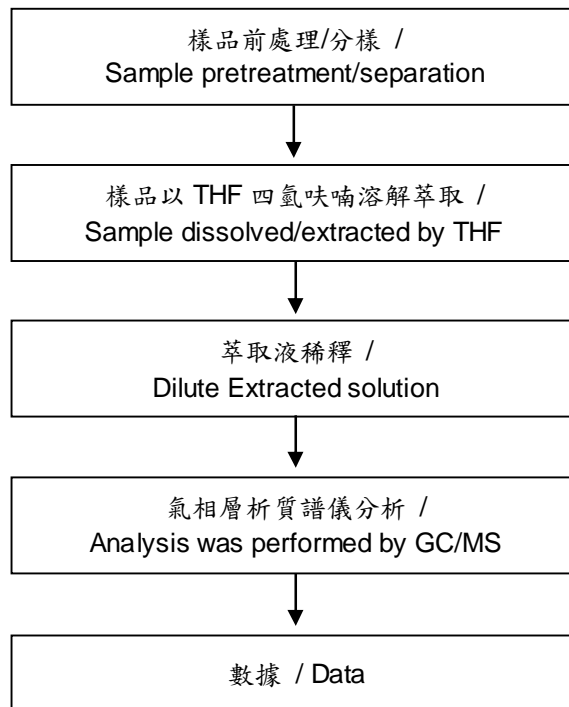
樣品前處理/分樣 /
Sample pretreatment/separation

樣品以 THF 四氫呋喃溶解萃取 /
Sample dissolved/extracted by THF

萃取液稀釋 /
Dilute Extracted solution

氣相層析質譜儀分析 /
Analysis was performed by GC/MS

數據 / Data